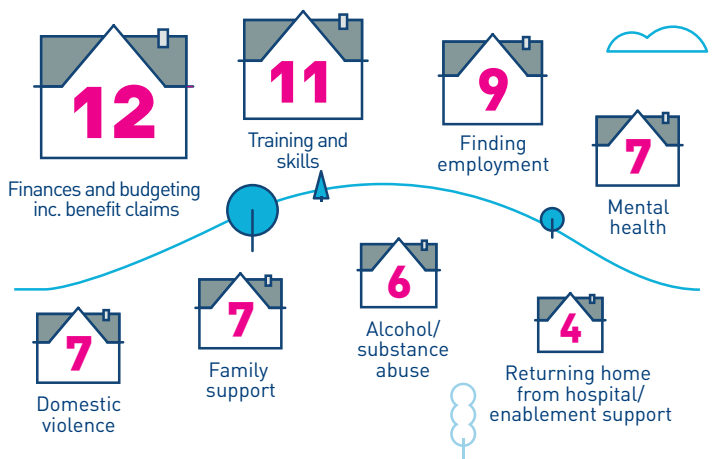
12

Finances and budgeting inc. benefit claims

11

Training and skills

9

Finding employment

7

Mental health

6

Alcohol/ substance abuse

7

Family support

7

Domestic violence

4

Returning home from hospital/ enablement support